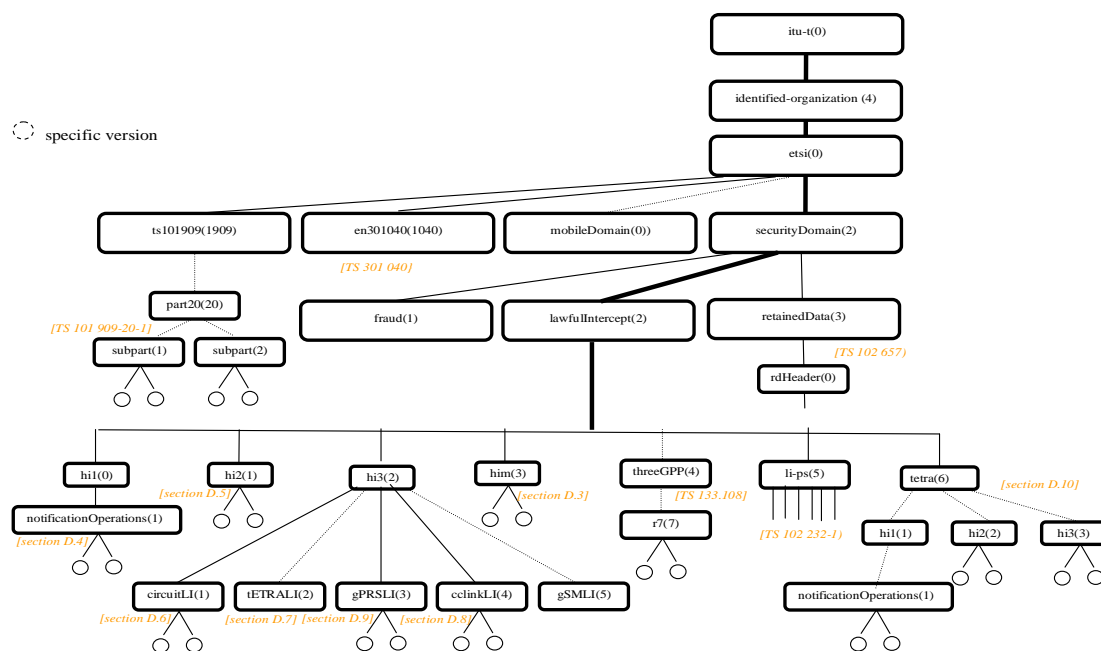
itu-t(0)

identified-organization (4)

specific version

etsi(0)

ts101909(1909)

en301040(1040)

mobileDomain(0))

securityDomain(2)

[TS 301 040]

part20(20)

[TS 101 909-20-1]

subpart(1)

subpart(2)

fraud(1)

lawfulIntercept(2)

retainedData(3)

[TS 102 657]

rdHeader(0)

hi1(0)

notificationOperations(1)

[section D.4]

hi2(1)

[section D.5]

hi3(2)

him(3)

[section D.3]

threeGPP(4)

[TS 133.108]

r7(7)

li-ps(5)

[TS 102 232-1]

tetra(6)

[section D.10]

hi1(1)

hi2(2)

hi3(3)

notificationOperations(1)

circuitLI(1)

tETRALI(2)

gPRSLI(3)

cclinkLI(4)

gSMLI(5)

[section D.6]

[section D.7]

[section D.9]

[section D.8]